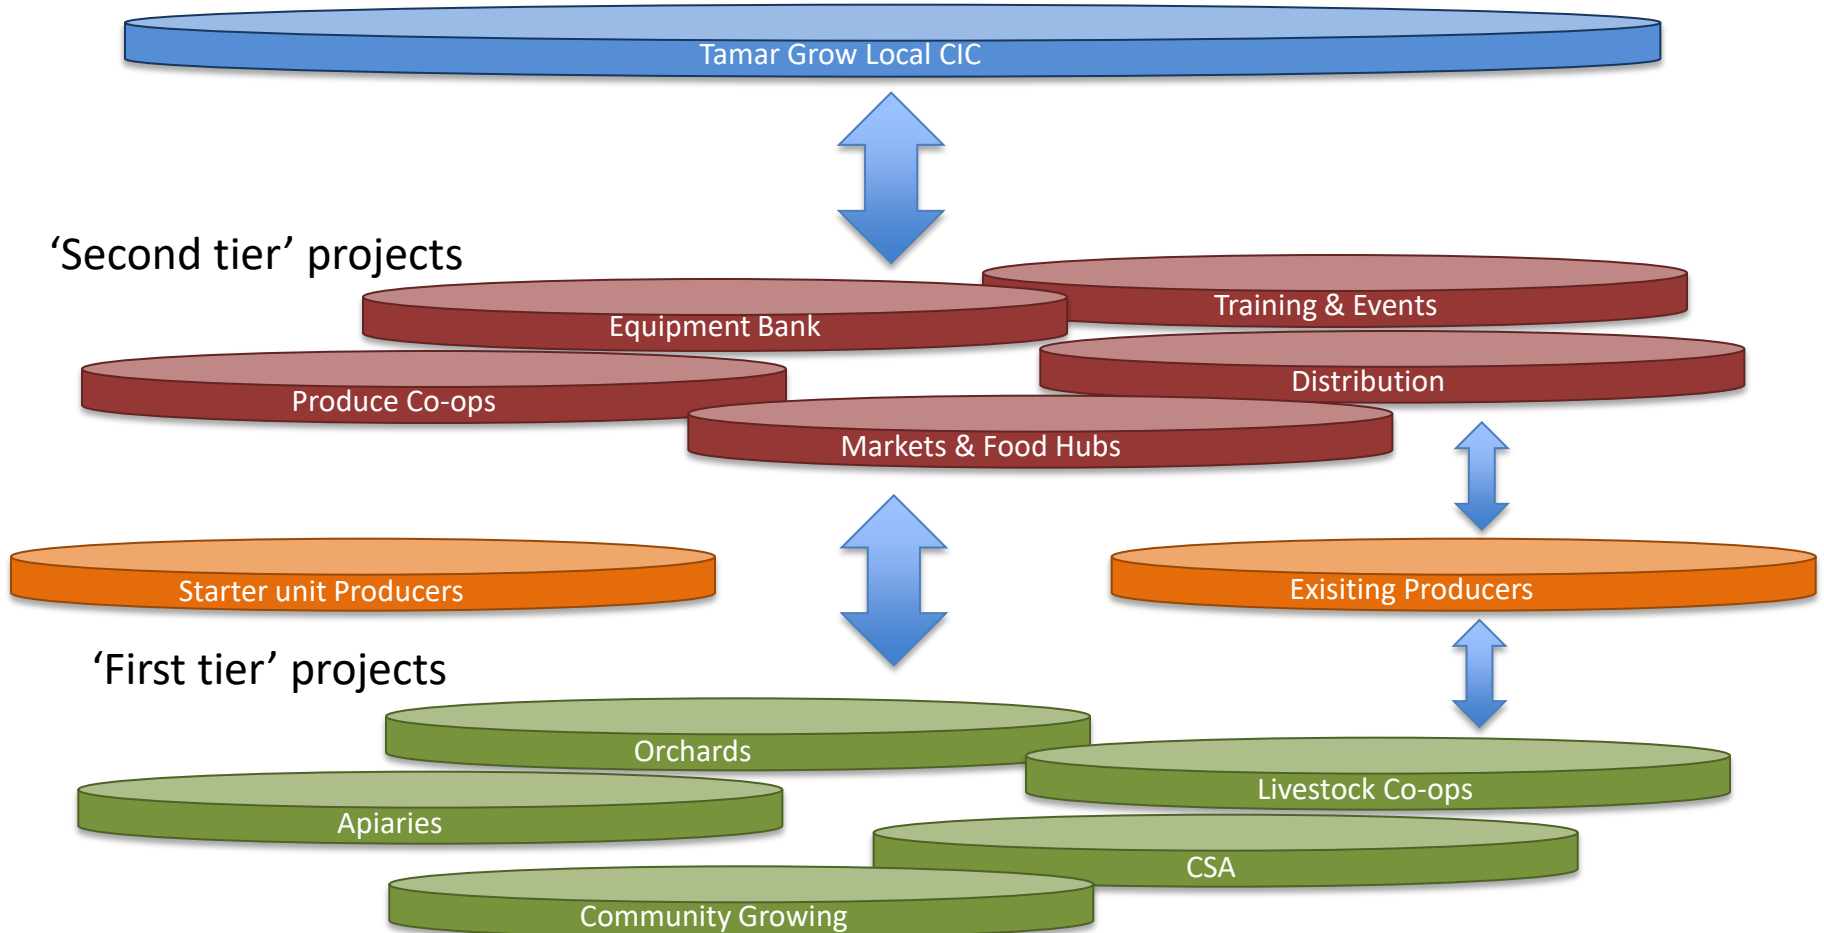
Tamar Grow Local CIC

‘Second tier’ projects

Training & Events

Equipment Bank

Distribution

Produce Co-ops

Markets & Food Hubs

Starter unit Producers

Exisiting Producers

‘First tier’ projects

Orchards

Livestock Co-ops

Apiaries

CSA

Community Growing